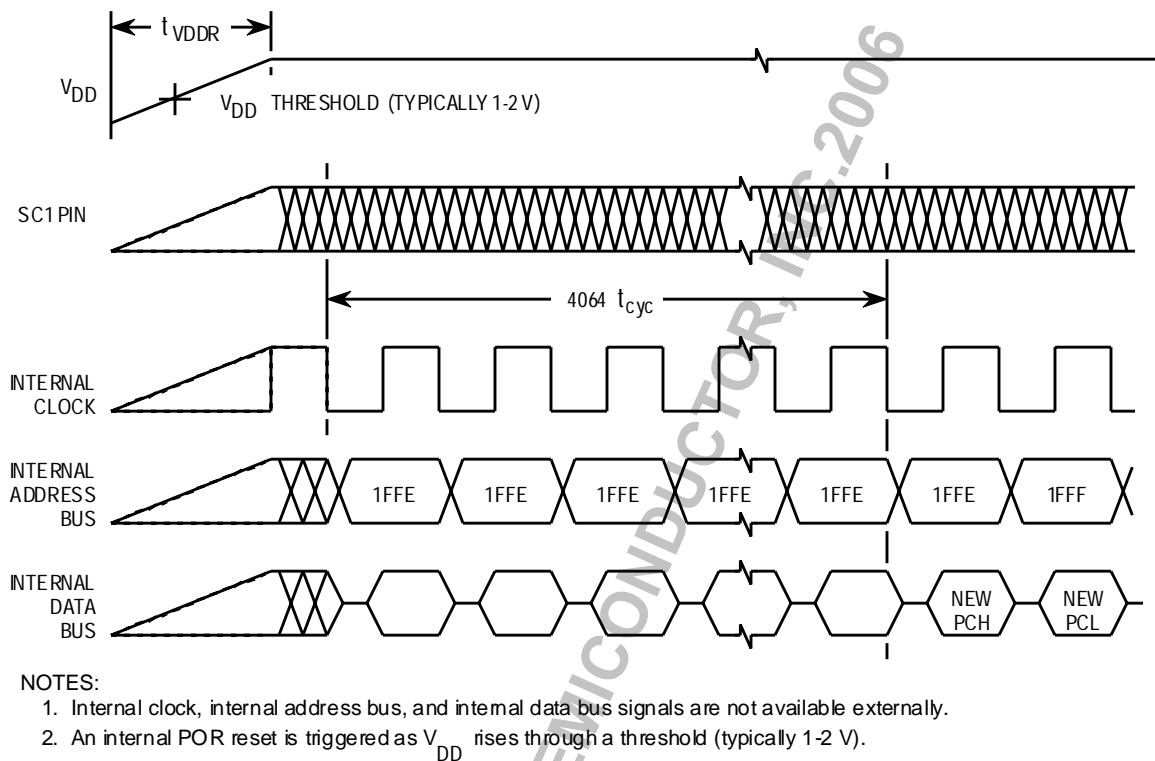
$t_{VDDR}$

$V_{DD}$

$V_{DD}$ THRESHOLD (TYPICALLY 1-2 V)

SC1 PIN

4064 $t_{cyc}$

INTERNAL CLOCK

INTERNAL ADDRESS BUS

1FFE 1FFE 1FFE 1FFE 1FFE 1FFE 1FFF

INTERNAL DATA BUS

NEW PCH NEW PCL

SEMICONDUCTOR, INC. 2006

NOTES:
1. Internal clock, internal address bus, and internal data bus signals are not available externally.
2. An internal POR reset is triggered as $V_{DD}$ rises through a threshold (typically 1-2 V).